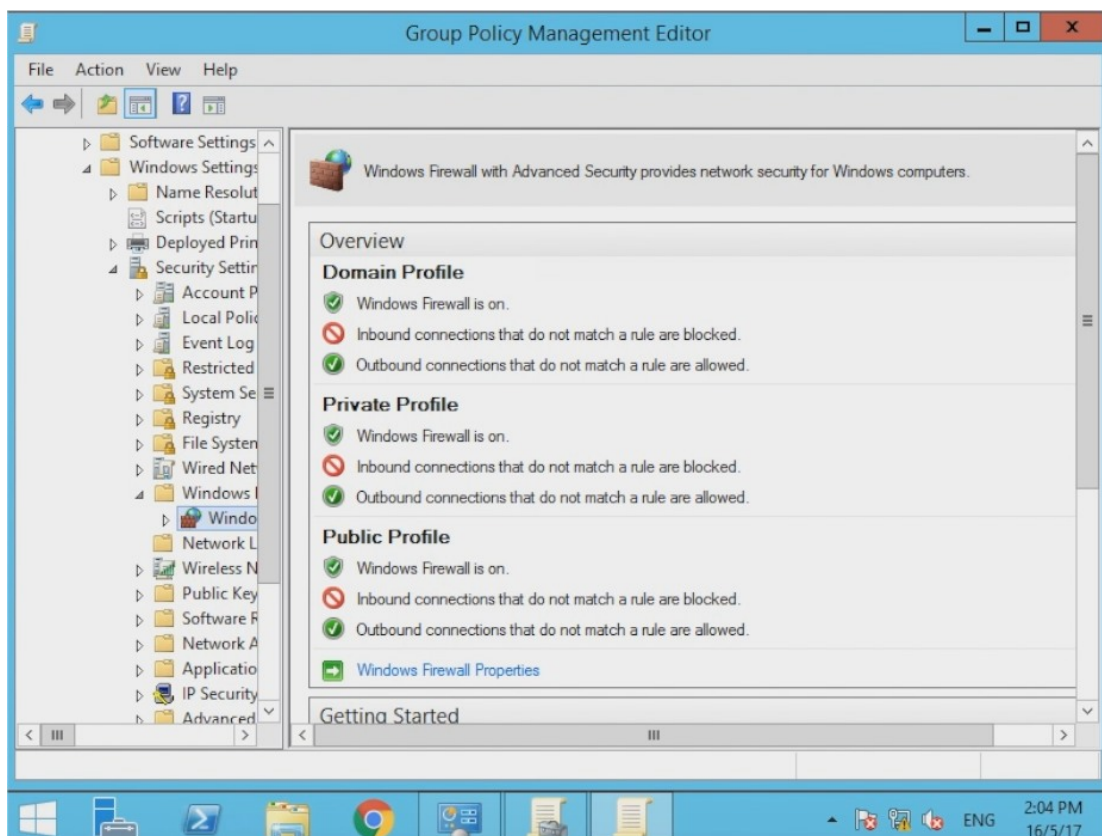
Group Policy Management Editor

File Action View Help

Software Settings
Windows Settings
Name Resolut
Scripts (Startu
Deployed Prin
Security Settin
Account P
Local Polic
Event Log
Restricted
System Se
Registry
File Systen
Wired Net
Windows
Windo
Network L
Wireless N
Public Key
Software R
Network A
Applicatio
IP Security
Advanced

Windows Firewall with Advanced Security provides network security for Windows computers.

Overview

Domain Profile
Windows Firewall is on.
Inbound connections that do not match a rule are blocked.
Outbound connections that do not match a rule are allowed.

Private Profile
Windows Firewall is on.
Inbound connections that do not match a rule are blocked.
Outbound connections that do not match a rule are allowed.

Public Profile
Windows Firewall is on.
Inbound connections that do not match a rule are blocked.
Outbound connections that do not match a rule are allowed.

Windows Firewall Properties

Getting Started

ENG 2:04 PM 16/5/17